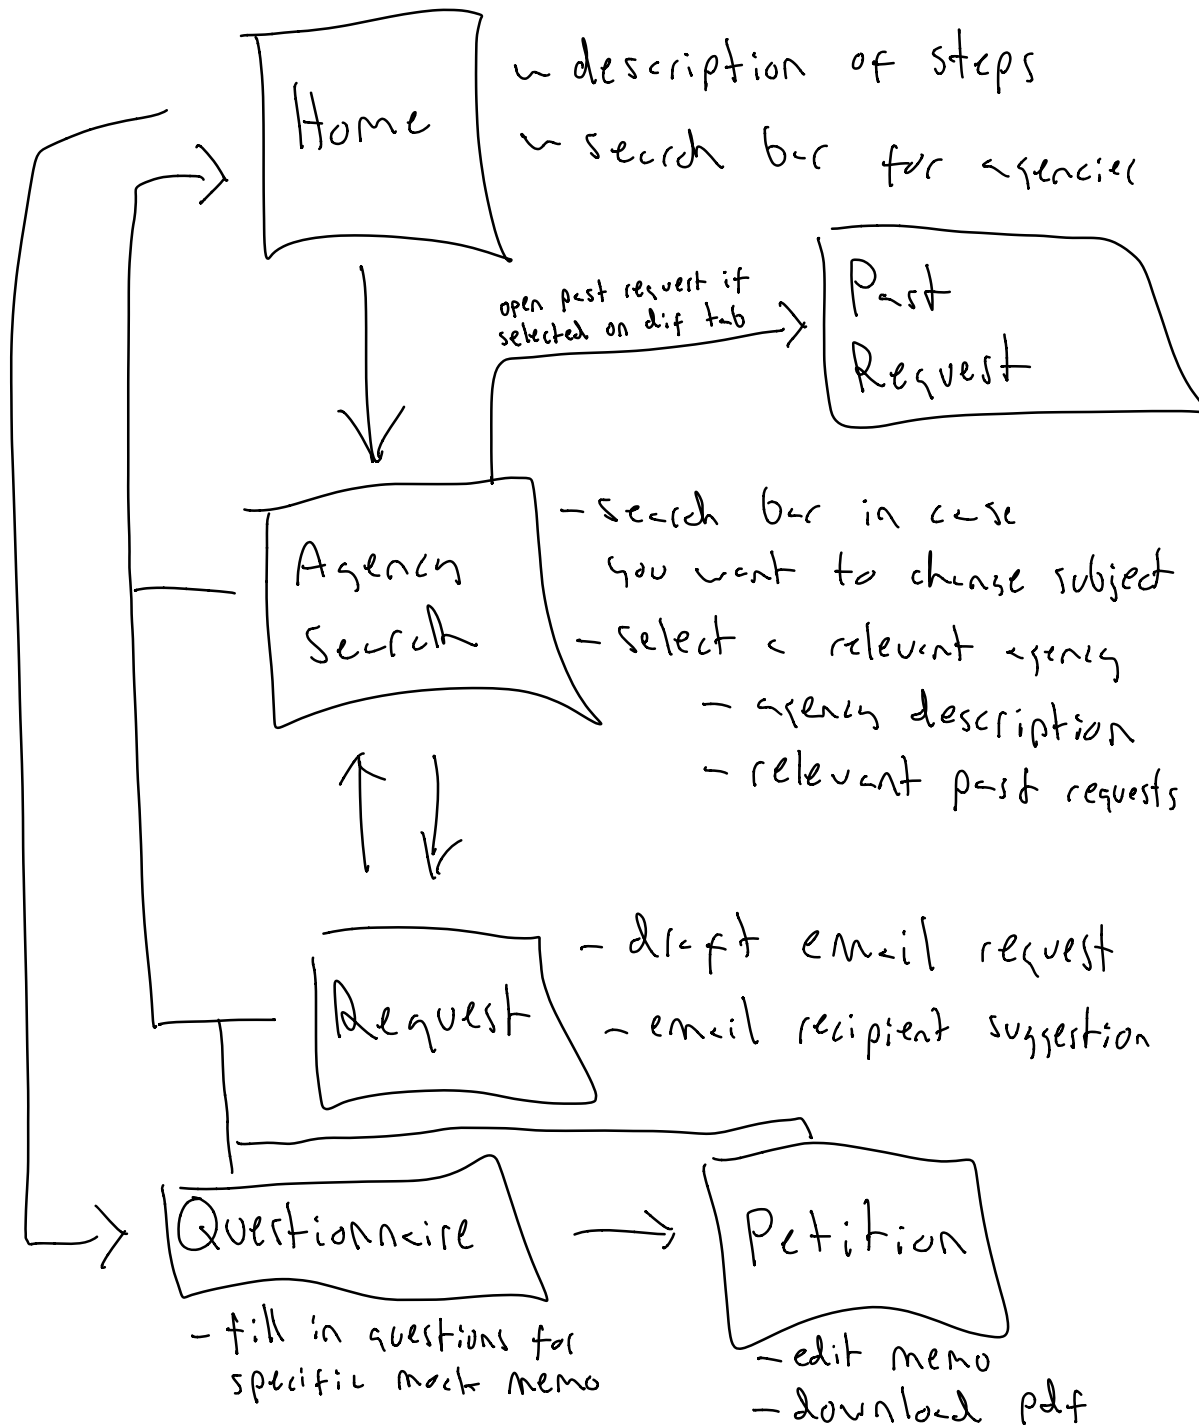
Home

~ description of steps
~ search bar for agencies

open past request if selected on dif tab

Past Request

Agency Search

- search bar in case you want to change subject
- select a relevant agency
- agency description
- relevant past requests

Request

- draft email request
- email recipient suggestion

Questionnaire

- fill in questions for specific mock memo

Petition

- edit memo
- download pdf